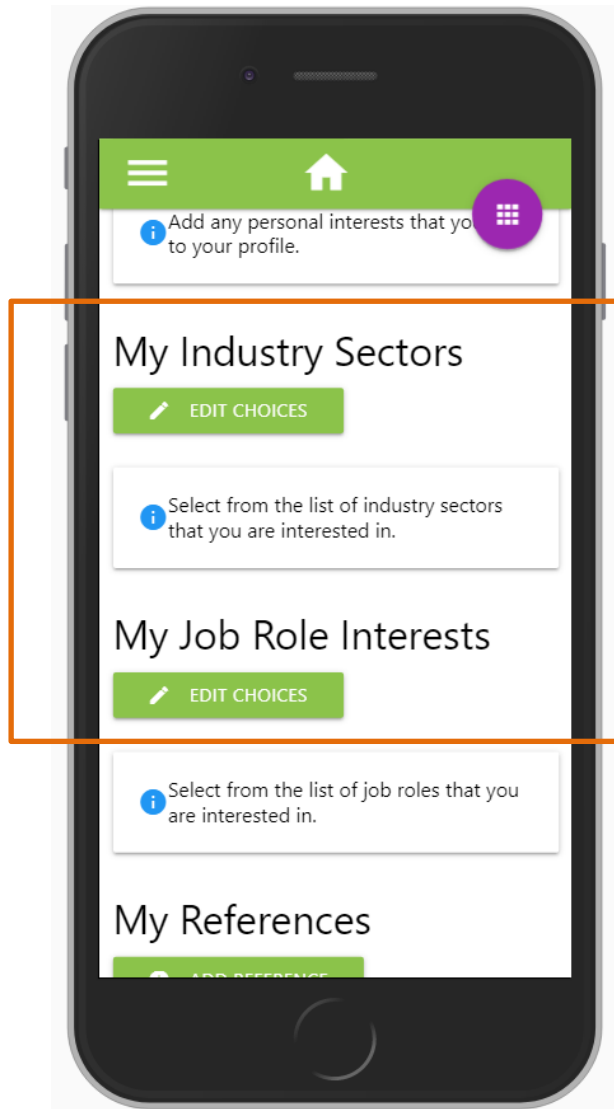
Add any personal interests that yo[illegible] to your profile.

My Industry Sectors

EDIT CHOICES

Select from the list of industry sectors that you are interested in.

My Job Role Interests

EDIT CHOICES

Select from the list of job roles that you are interested in.

My References

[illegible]